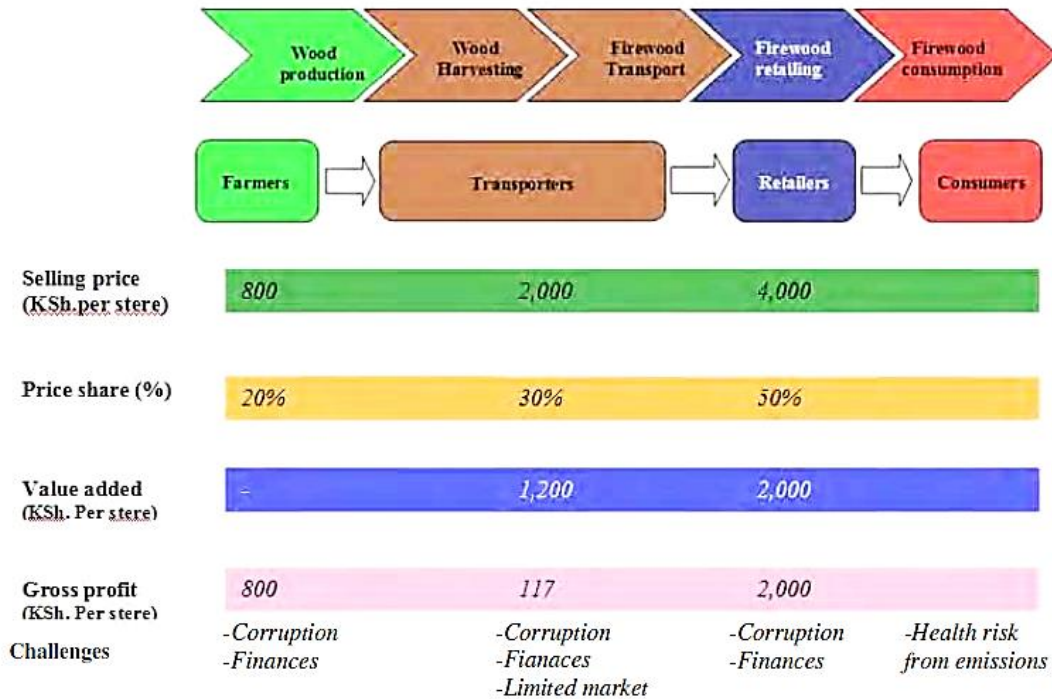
Wood production

Wood Harvesting

Firewood Transport

Firewood retailing

Firewood consumption

Farmers

Transporters

Retailers

Consumers

| | | | | |
|---|---|---|---|---|
| Selling price (KSh.per stere) | 800 | 2,000 | 4,000 | |
| Price share (%) | 20% | 30% | 50% | |
| Value added (KSh. Per stere) | - | 1,200 | 2,000 | |
| Gross profit (KSh. Per stere) | 800 | 117 | 2,000 | |
| Challenges | -Corruption -Finances | -Corruption -Fianaces -Limited market | -Corruption -Finances | -Health risk from emissions |